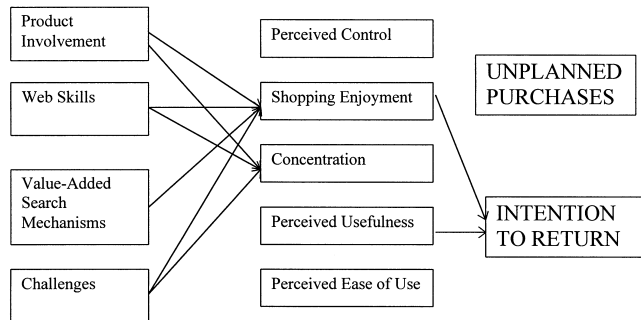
Product Involvement

Web Skills

Value-Added Search Mechanisms

Challenges

Perceived Control

Shopping Enjoyment

Concentration

Perceived Usefulness

Perceived Ease of Use

UNPLANNED PURCHASES

INTENTION TO RETURN